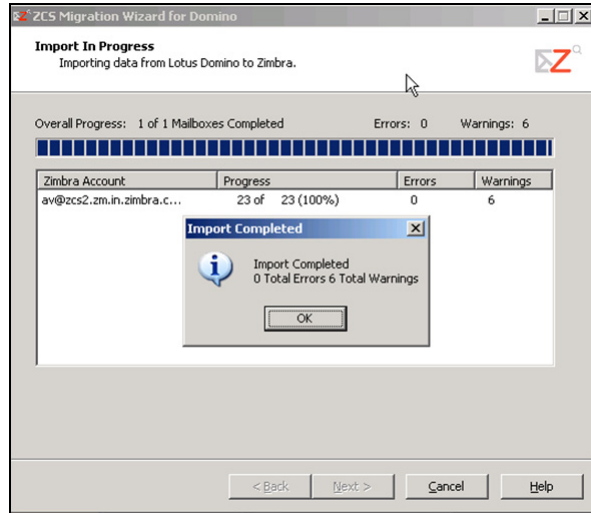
ZCS Migration Wizard for Domino

Import In Progress
Importing data from Lotus Domino to Zimbra.

Overall Progress: 1 of 1 Mailboxes Completed

Errors: 0

Warnings: 6

| Zimbra Account | Progress | Errors | Warnings |
|---|---|---|---|
| av@zcs2.zm.in.zimbra.c... | 23 of 23 (100%) | 0 | 6 |

Import Completed

Import Completed
0 Total Errors 6 Total Warnings

OK

< Back

Next >

Cancel

Help